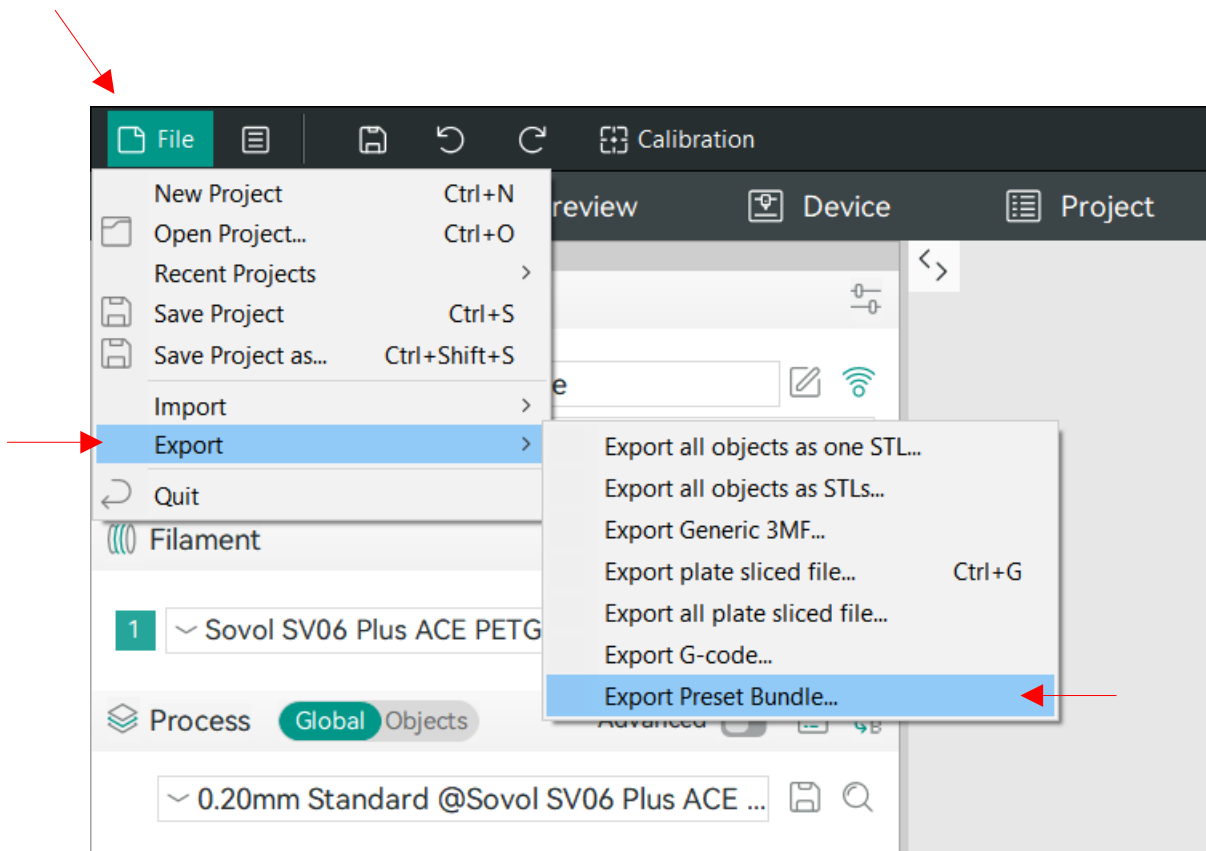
File

Calibration

review

Device

Project

New Project Ctrl+N

Open Project... Ctrl+O

Recent Projects

Save Project Ctrl+S

Save Project as... Ctrl+Shift+S

Import

Export

Quit

e

Export all objects as one STL...

Export all objects as STLs...

Export Generic 3MF...

Export plate sliced file... Ctrl+G

Export all plate sliced file...

Export G-code...

Export Preset Bundle...

Filament

1 Sovol SV06 Plus ACE PETG

Process Global Objects Advanced

0.20mm Standard @Sovol SV06 Plus ACE ...